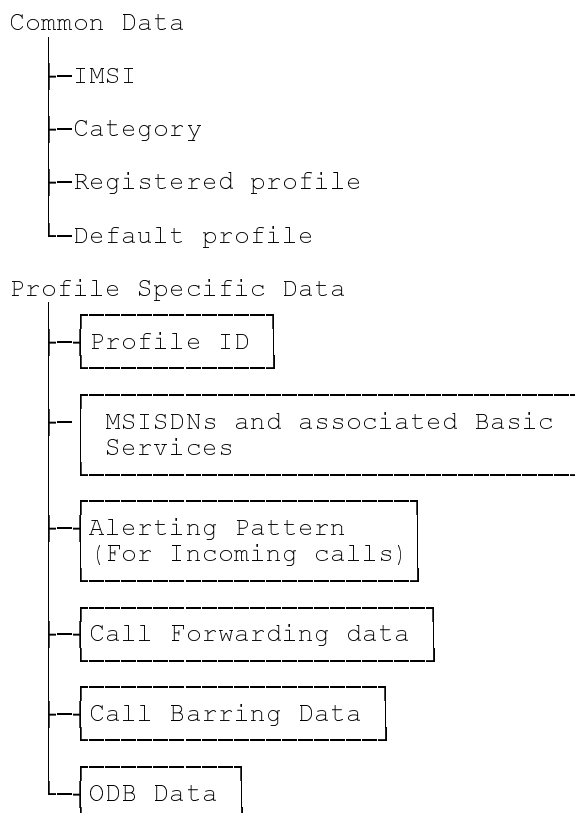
Common Data

IMSI

Category

Registered profile

Default profile

Profile Specific Data

Profile ID

MSISDNs and associated Basic Services

Alerting Pattern (For Incoming calls)

Call Forwarding data

Call Barring Data

ODB Data